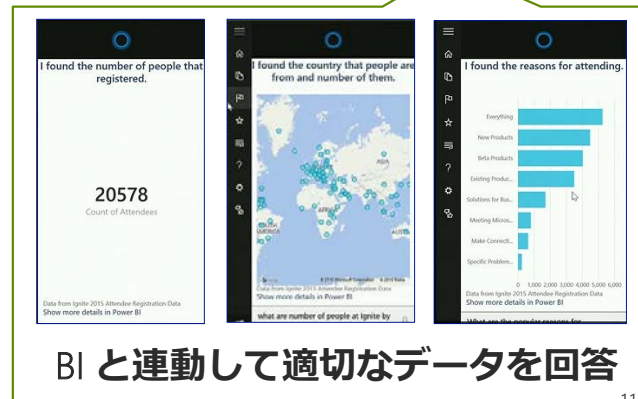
I found the number of people that registered.

20578
Count of Attendees

Data from Ignite 2015 Attendee Registration Data
Show more details in Power BI

I found the country that people are from and number of them.

ASIA
AFRICA

Data from Ignite 2015 Attendee Registration Data
Show more details in Power BI

what are number of people at Ignite by

I found the reasons for attending.

Everything
New Products
Beta Products
Existing Produc...
Solutions for Bus...
Meeting Micros...
Make Connecti...
Specific Problem...

0 1,000 2,000 3,000 4,000 5,000 6,000

Data from Ignite 2015 Attendee Registration Data
Show more details in Power BI

What are the popular reasons for

BI と連動して適切なデータを回答

11